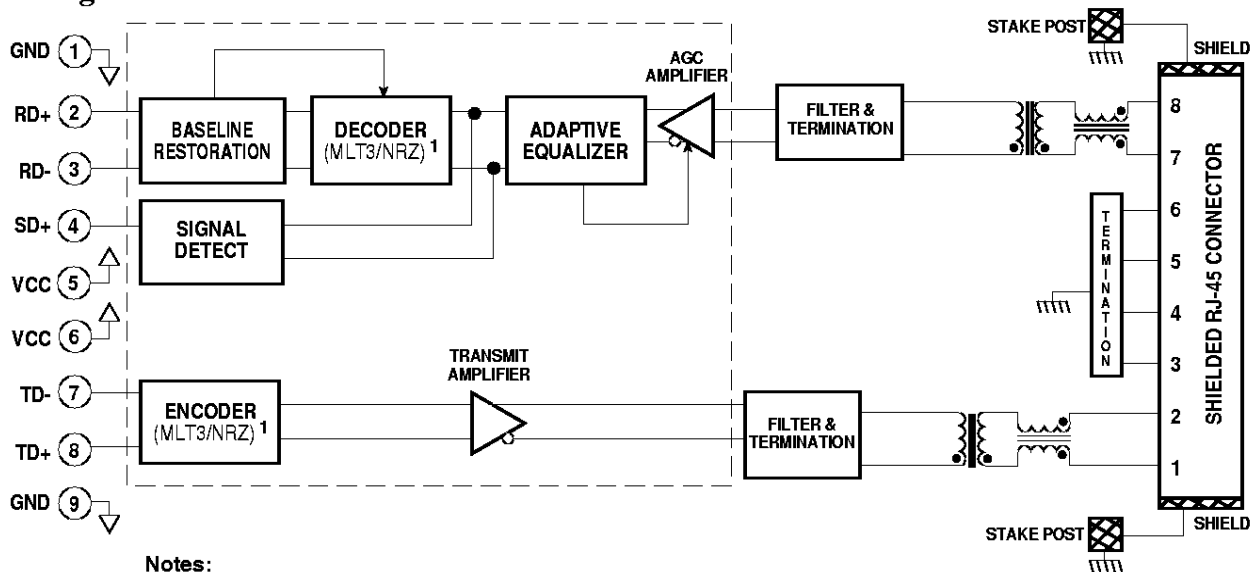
GND 1
RD+ 2
RD- 3
SD+ 4
VCC 5
VCC 6
TD- 7
TD+ 8
GND 9

BASELINE RESTORATION
DECODER (MLT3/NRZ) 1
ADAPTIVE EQUALIZER
AGC AMPLIFIER
SIGNAL DETECT
FILTER & TERMINATION
TRANSMIT AMPLIFIER
ENCODER (MLT3/NRZ) 1
FILTER & TERMINATION

STAKE POST
SHIELD
8
7
6
5
4
3
2
1
TERMINATION
SHIELDED RJ-45 CONNECTOR
STAKE POST
SHIELD

Notes: